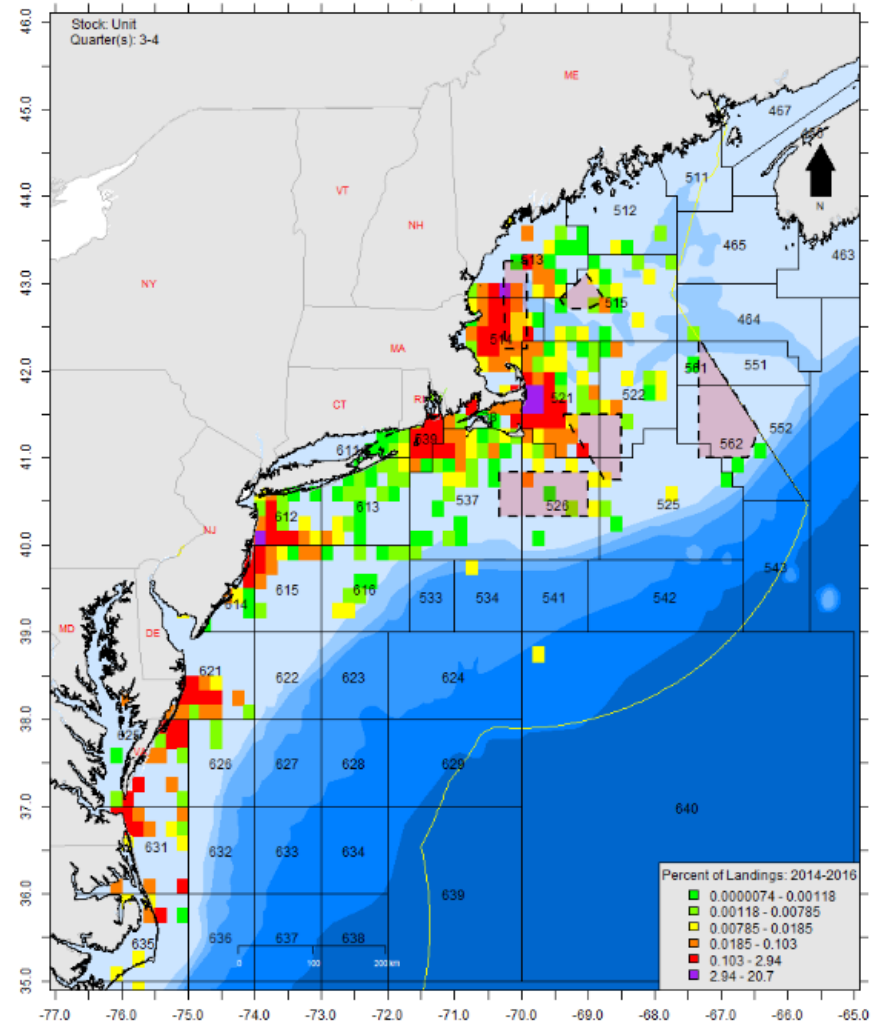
Stock: Unit
Quarter(s): 3-4

46.0
45.0
44.0
43.0
42.0
41.0
40.0
39.0
38.0
37.0
36.0
35.0

ME
VT
NH
NY
MA
CT
RI
NJ
MD
DE

467
511
512
465
463
513
515
464
514
561
551
521
522
539
611
562
552
537
526
525
612
613
543
615
616
533
534
541
542
614
621
622
623
624
625
626
627
628
629
640
631
632
633
634
639
635
636
637
638

N

0
100
200 km

Percent of Landings: 2014-2016
0.0000074 - 0.00118
0.00118 - 0.00785
0.00785 - 0.0185
0.0185 - 0.103
0.103 - 2.94
2.94 - 20.7

-77.0
-76.0
-75.0
-74.0
-73.0
-72.0
-71.0
-70.0
-69.0
-68.0
-67.0
-66.0
-65.0